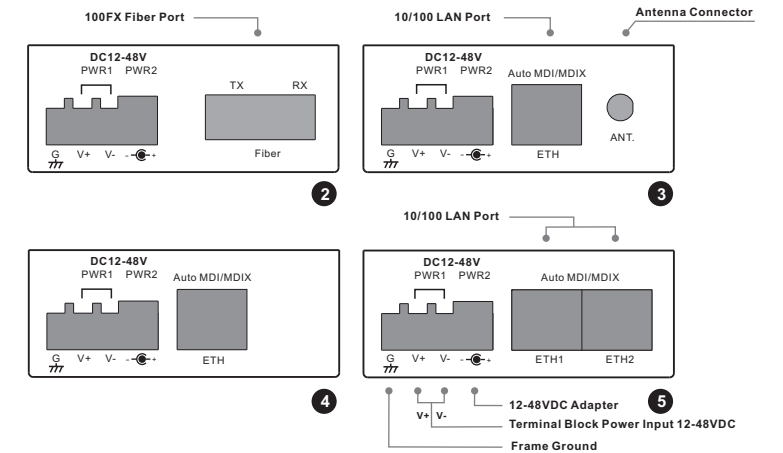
100FX Fiber Port

DC12-48V
PWR1 PWR2
G V+ V- -⊙+
TX RX
Fiber

2

10/100 LAN Port

Antenna Connector

DC12-48V
PWR1 PWR2
Auto MDI/MDIX
G V+ V- -⊙+
ETH
ANT.

3

DC12-48V
PWR1 PWR2
Auto MDI/MDIX
G V+ V- -⊙+
ETH

4

10/100 LAN Port

DC12-48V
PWR1 PWR2
Auto MDI/MDIX
G V+ V- -⊙+
ETH1 ETH2

5

V+ V-

12-48VDC Adapter

Terminal Block Power Input 12-48VDC

Frame Ground